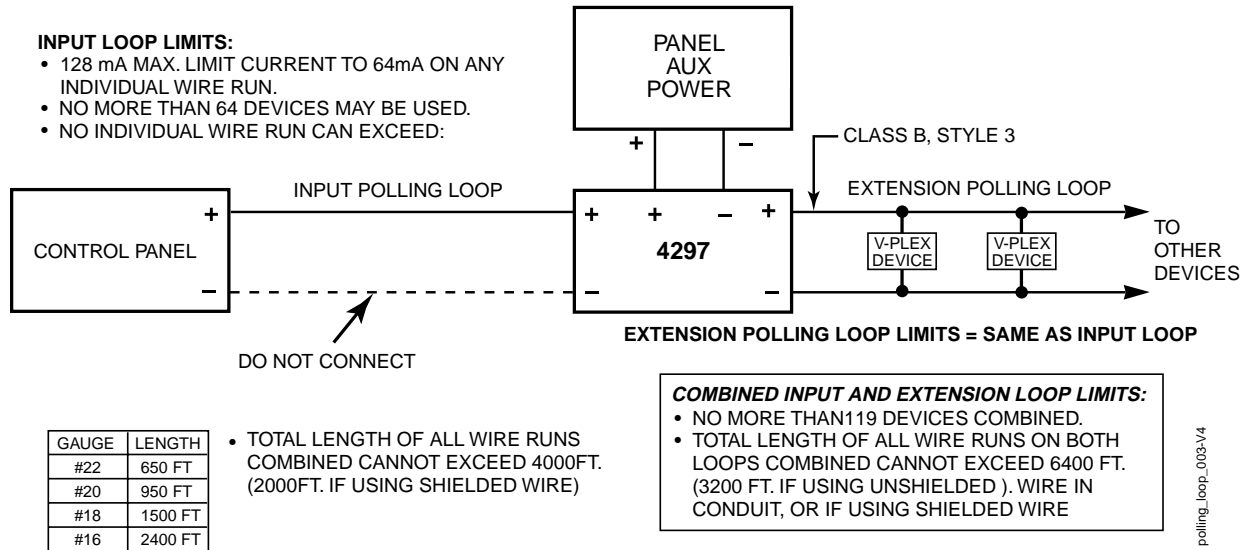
**INPUT LOOP LIMITS:**
• 128 mA MAX. LIMIT CURRENT TO 64mA ON ANY INDIVIDUAL WIRE RUN.
• NO MORE THAN 64 DEVICES MAY BE USED.
• NO INDIVIDUAL WIRE RUN CAN EXCEED:

PANEL AUX POWER

+ –

CLASS B, STYLE 3

INPUT POLLING LOOP

EXTENSION POLLING LOOP

CONTROL PANEL

+ –

+ + – +

4297

– –

V-PLEX DEVICE

V-PLEX DEVICE

TO OTHER DEVICES

EXTENSION POLLING LOOP LIMITS = SAME AS INPUT LOOP

DO NOT CONNECT

| GAUGE | LENGTH |
|---|---|
| #22 | 650 FT |
| #20 | 950 FT |
| #18 | 1500 FT |
| #16 | 2400 FT |

• TOTAL LENGTH OF ALL WIRE RUNS COMBINED CANNOT EXCEED 4000FT. (2000FT. IF USING SHIELDED WIRE)

***COMBINED INPUT AND EXTENSION LOOP LIMITS:***
• NO MORE THAN119 DEVICES COMBINED.
• TOTAL LENGTH OF ALL WIRE RUNS ON BOTH LOOPS COMBINED CANNOT EXCEED 6400 FT. (3200 FT. IF USING UNSHIELDED ). WIRE IN CONDUIT, OR IF USING SHIELDED WIRE

polling_loop_003-V4